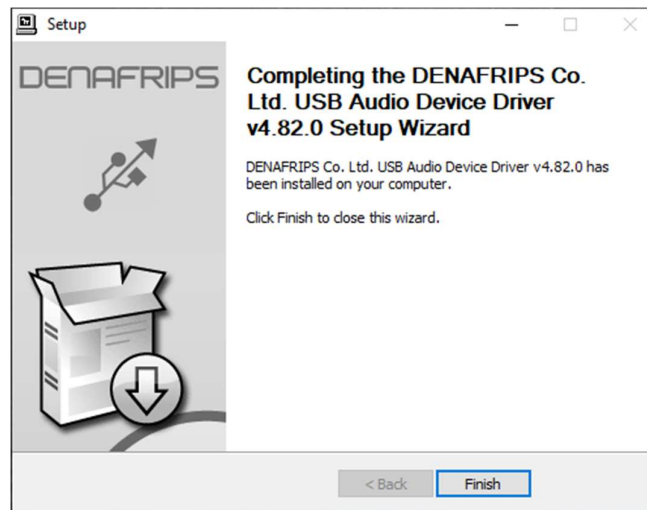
Setup

DENAFRIPS

Completing the DENAFRIPS Co. Ltd. USB Audio Device Driver v4.82.0 Setup Wizard

DENAFRIPS Co. Ltd. USB Audio Device Driver v4.82.0 has been installed on your computer.

Click Finish to close this wizard.

< Back

Finish